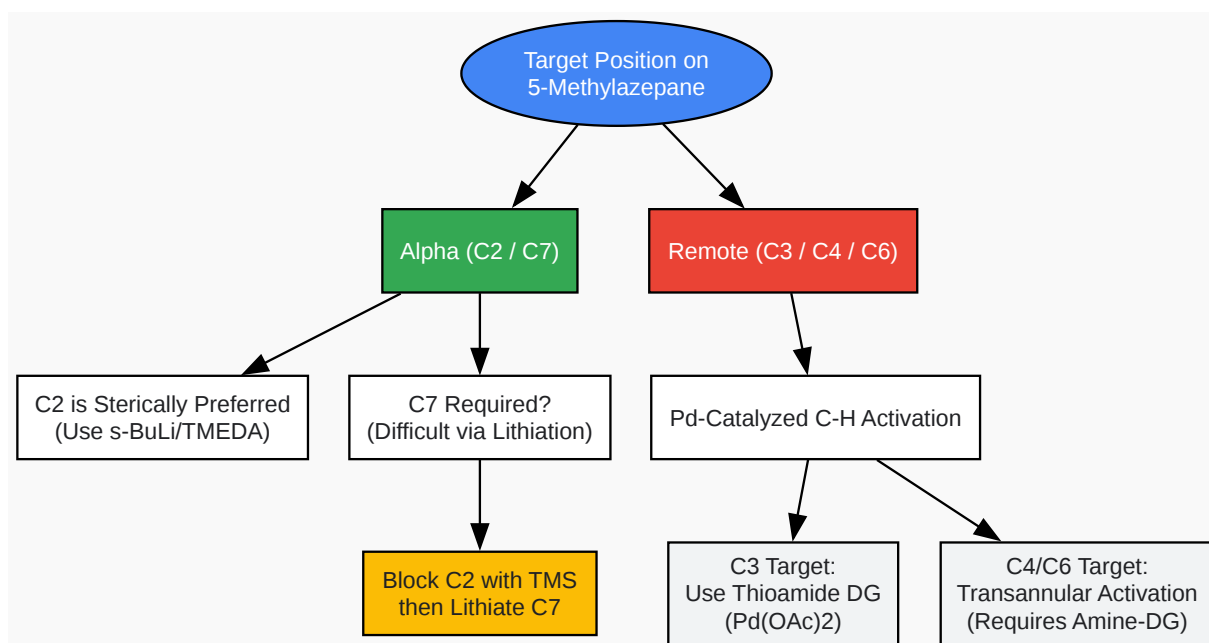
Target Position on 5-Methylazepane

Alpha (C2 / C7)

Remote (C3 / C4 / C6)

C2 is Sterically Preferred (Use s-BuLi/TMEDA)

C7 Required? (Difficult via Lithiation)

Pd-Catalyzed C-H Activation

Block C2 with TMS then Lithiate C7

C3 Target: Use Thioamide DG (Pd(OAc)2)

C4/C6 Target: Transannular Activation (Requires Amine-DG)